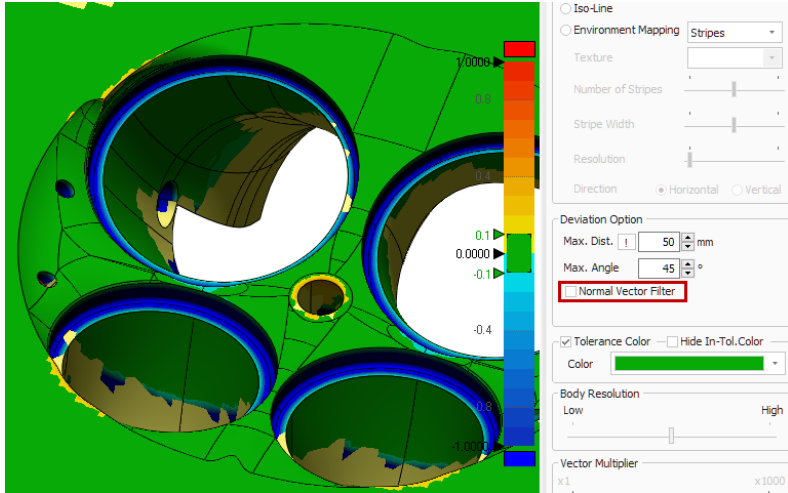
1.0000
0.8
0.4
0.1
0.0000
-0.1
-0.4
-0.8
-1.0000

Iso-Line
Environment Mapping Stripes
Texture
Number of Stripes
Stripe Width
Resolution
Direction Horizontal Vertical

Deviation Option
Max. Dist. ! 50 mm
Max. Angle 45 °
Normal Vector Filter

Tolerance Color Hide In-Tol.Color
Color

Body Resolution
Low High

Vector Multiplier
x1 x1000